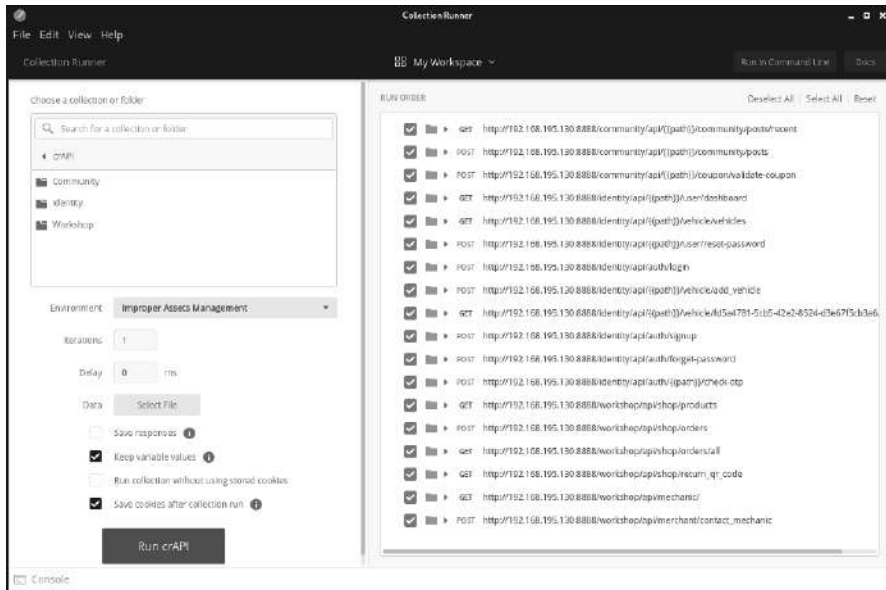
Collection Runner

File Edit View Help

Collection Runner

My Workspace

Run in Command Line

Docs

Choose a collection or folder

Search for a collection or folder

crAPI

Community

Identity

Workshop

Environment Improper Assets Management

Iterations 1

Delay 0 ms

Data Select File

Save responses

Keep variable values

Run collection without using stored cookies

Save cookies after collection run

Run crAPI

RUN ORDER

Deselect All | Select All | Reset

GET http://192.168.195.130:8888/community/api/{{path}}/community/posts/recent

POST http://192.168.195.130:8888/community/api/{{path}}/community/posts

POST http://192.168.195.130:8888/community/api/{{path}}/coupon/validate-coupon

GET http://192.168.195.130:8888/identity/api/{{path}}/user/dashboard

GET http://192.168.195.130:8888/identity/api/{{path}}/vehicle/vehicles

POST http://192.168.195.130:8888/identity/api/{{path}}/user/reset-password

POST http://192.168.195.130:8888/identity/api/auth/login

POST http://192.168.195.130:8888/identity/api/{{path}}/vehicle/add_vehicle

GET http://192.168.195.130:8888/identity/api/{{path}}/vehicle/fd5e4781-5cb5-42e2-8524-d3e67f5cb3e6...

POST http://192.168.195.130:8888/identity/api/auth/signup

POST http://192.168.195.130:8888/identity/api/auth/forget-password

POST http://192.168.195.130:8888/identity/api/auth/{{path}}/check-otp

GET http://192.168.195.130:8888/workshop/api/shop/products

POST http://192.168.195.130:8888/workshop/api/shop/orders

GET http://192.168.195.130:8888/workshop/api/shop/orders/all

GET http://192.168.195.130:8888/workshop/api/shop/return_qr_code

GET http://192.168.195.130:8888/workshop/api/mechanic/

POST http://192.168.195.130:8888/workshop/api/merchant/contact_mechanic

Console